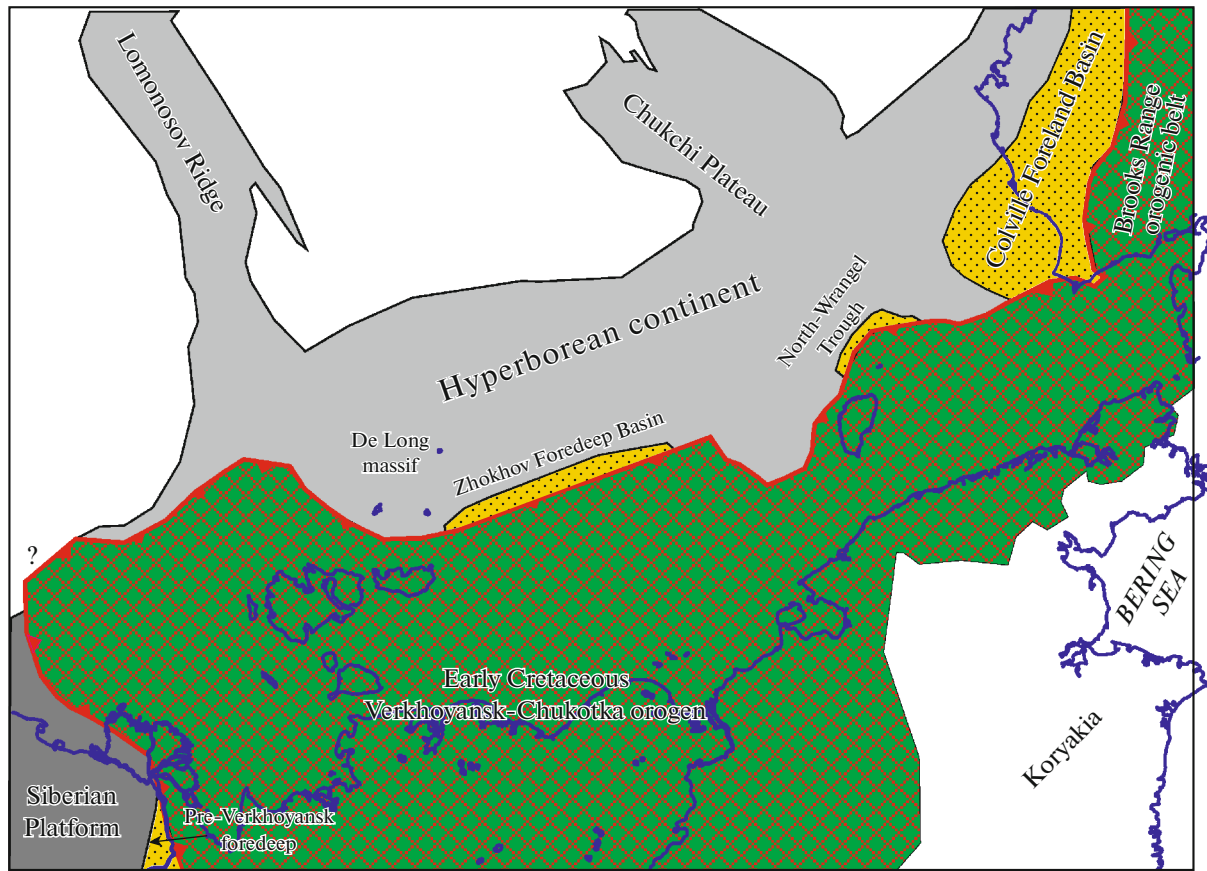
Lomonosov Ridge

Chukchi Plateau

Colville Foreland Basin

Brooks Range orogenic belt

Hyperborean continent

North-Wrangel Trough

De Long massif

Zhokhov Foredeep Basin

?

BERING SEA

Early Cretaceous Verkhoyansk-Chukotka orogen

Koryakia

Siberian Platform

Pre-Verkhoyansk foredeep